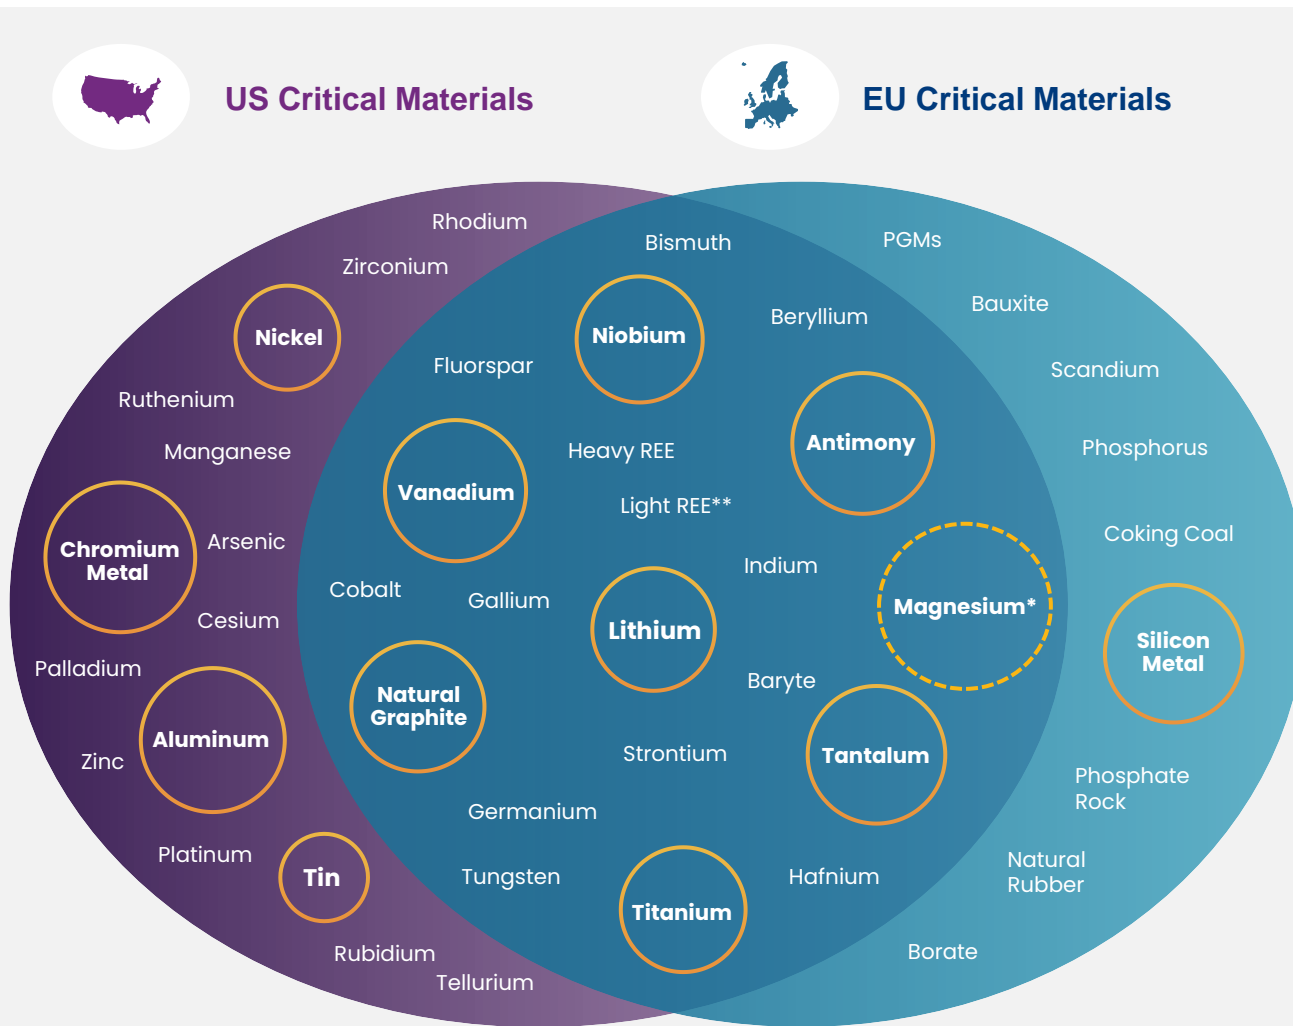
US Critical Materials

EU Critical Materials

Rhodium

Zirconium

Nickel

Ruthenium

Manganese

Chromium Metal

Arsenic

Cesium

Palladium

Aluminum

Zinc

Platinum

Tin

Rubidium

Tellurium

Bismuth

Niobium

Fluorspar

Vanadium

Heavy REE

Light REE**

Cobalt

Gallium

Lithium

Natural Graphite

Strontium

Germanium

Tungsten

Titanium

Beryllium

Antimony

Indium

Magnesium*

Baryte

Tantalum

Hafnium

PGMs

Bauxite

Scandium

Phosphorus

Coking Coal

Silicon Metal

Phosphate Rock

Natural Rubber

Borate